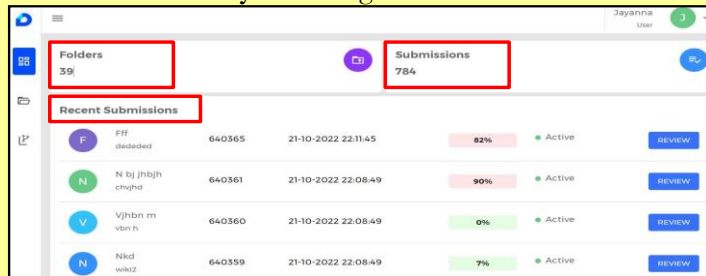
Jayanna
User
J

Folders
39

Submissions
784

Recent Submissions

| | | | | | | |
|---|---|---|---|---|---|---|
| F | Fff dededed | 640365 | 21-10-2022 22:11:45 | 82% | Active | REVIEW |
| N | N bj jhbjh chvjhd | 640361 | 21-10-2022 22:08:49 | 90% | Active | REVIEW |
| V | Vjhbn m vbn h | 640360 | 21-10-2022 22:08:49 | 0% | Active | REVIEW |
| N | Nkd wiki2 | 640359 | 21-10-2022 22:08:49 | 7% | Active | REVIEW |